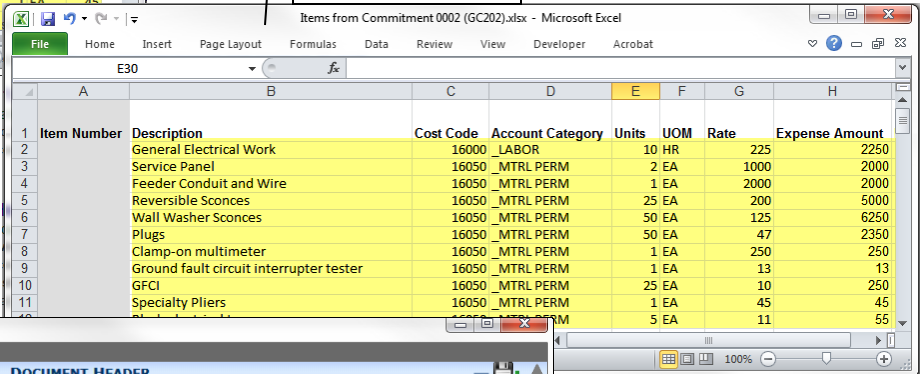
Items from Commitment 0002 (GC202).xlsx - Microsoft Excel

File Home Insert Page Layout Formulas Data Review View Developer Acrobat

E30

| | A | B | C | D | E | F | G | H |
|---|---|---|---|---|---|---|---|---|
| 1 | Item Number | Description | Cost Code | Account Category | Units | UOM | Rate | Expense Amount |
| 2 | | General Electrical Work | 16000 | _LABOR | 10 | HR | 225 | 2250 |
| 3 | | Service Panel | 16050 | _MTRL PERM | 2 | EA | 1000 | 2000 |
| 4 | | Feeder Conduit and Wire | 16050 | _MTRL PERM | 1 | EA | 2000 | 2000 |
| 5 | | Reversible Sconces | 16050 | _MTRL PERM | 25 | EA | 200 | 5000 |
| 6 | | Wall Washer Sconces | 16050 | _MTRL PERM | 50 | EA | 125 | 6250 |
| 7 | | Plugs | 16050 | _MTRL PERM | 50 | EA | 47 | 2350 |
| 8 | | Clamp-on multimeter | 16050 | _MTRL PERM | 1 | EA | 250 | 250 |
| 9 | | Ground fault circuit interrupter tester | 16050 | _MTRL PERM | 1 | EA | 13 | 13 |
| 10 | | GFCI | 16050 | _MTRL PERM | 25 | EA | 10 | 250 |
| 11 | | Specialty Pliers | 16050 | _MTRL PERM | 1 | EA | 45 | 45 |
| 12 | | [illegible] | 16050 | _MTRL PERM | 5 | EA | 11 | 55 |

100%

DOCUMENT HEADER